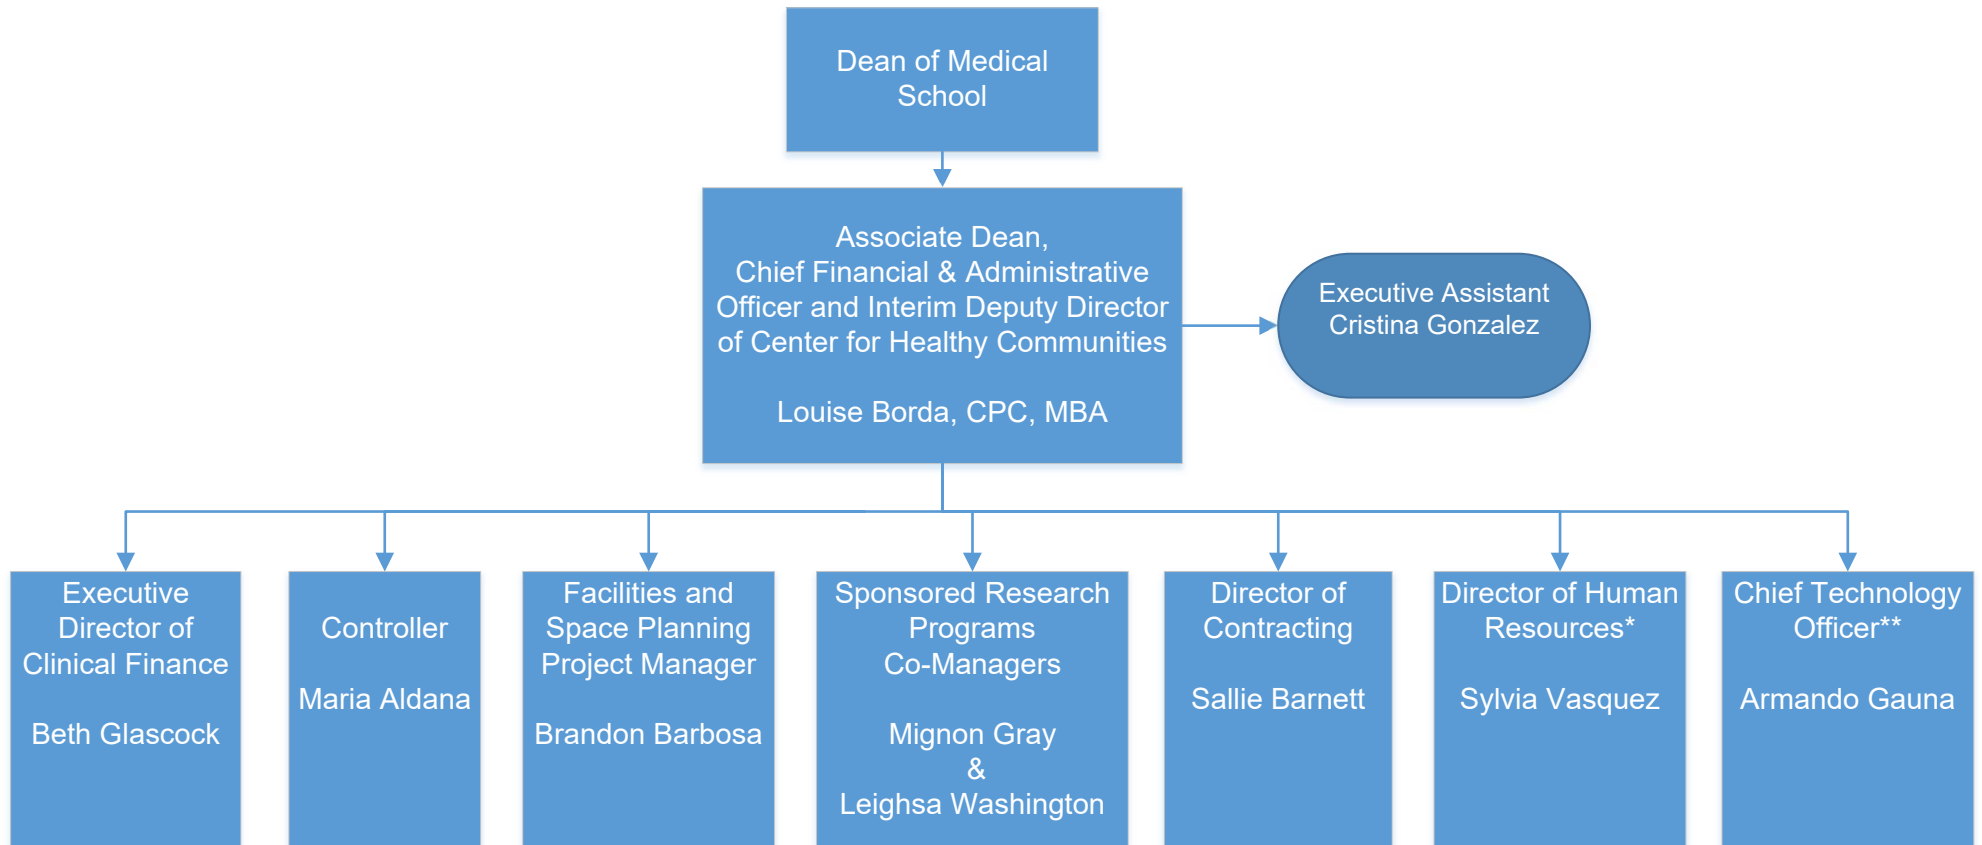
Dean of Medical School

Associate Dean,
Chief Financial & Administrative Officer and Interim Deputy Director of Center for Healthy Communities

Louise Borda, CPC, MBA

Executive Assistant
Cristina Gonzalez

Executive Director of Clinical Finance

Beth Glascock

Controller

Maria Aldana

Facilities and Space Planning Project Manager

Brandon Barbosa

Sponsored Research Programs Co-Managers

Mignon Gray
&
Leighsa Washington

Director of Contracting

Sallie Barnett

Director of Human Resources*

Sylvia Vasquez

Chief Technology Officer**

Armando Gauna